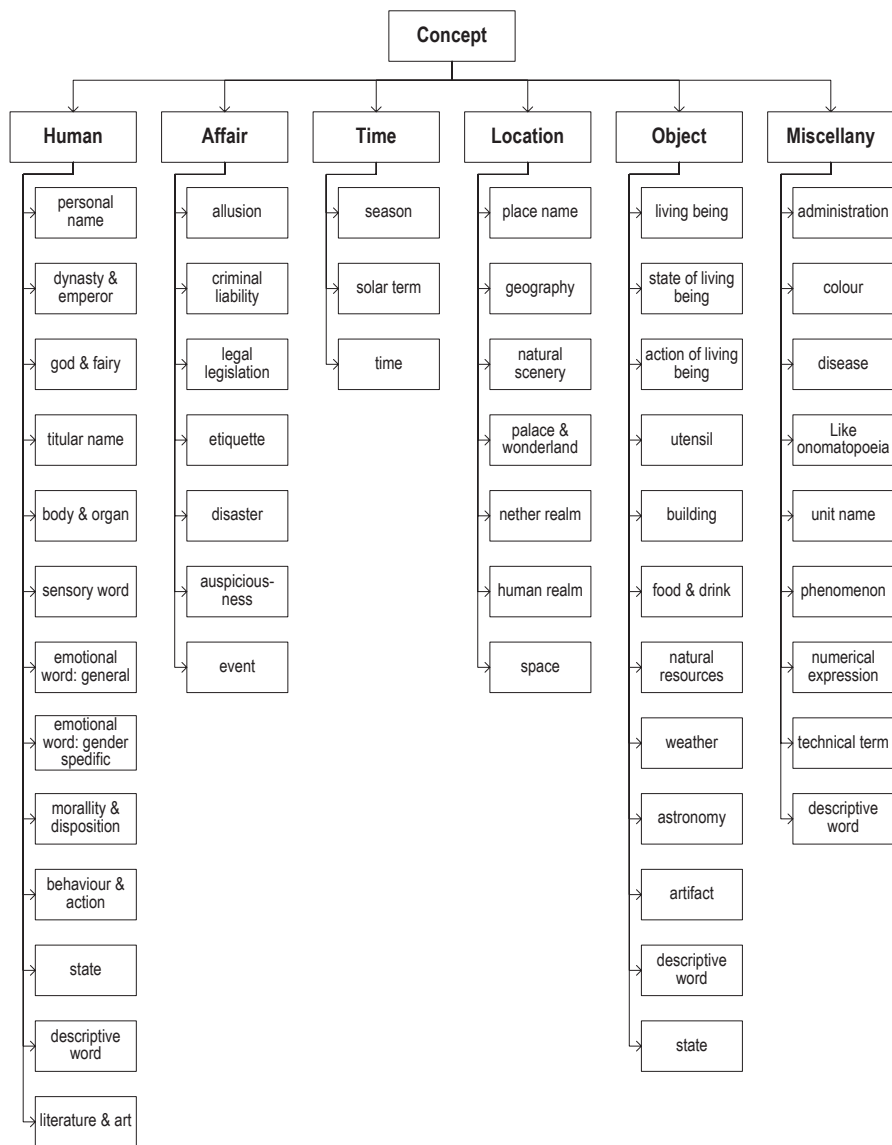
Concept

Human

personal name

dynasty & emperor

god & fairy

titular name

body & organ

sensory word

emotional word: general

emotional word: gender spedific

morallity & disposition

behaviour & action

state

descriptive word

literature & art

Affair

allusion

criminal liability

legal legislation

etiquette

disaster

auspiciousness

event

Time

season

solar term

time

Location

place name

geography

natural scenery

palace & wonderland

nether realm

human realm

space

Object

living being

state of living being

action of living being

utensil

building

food & drink

natural resources

weather

astronomy

artifact

descriptive word

state

Miscellany

administration

colour

disease

Like onomatopoeia

unit name

phenomenon

numerical expression

technical term

descriptive word